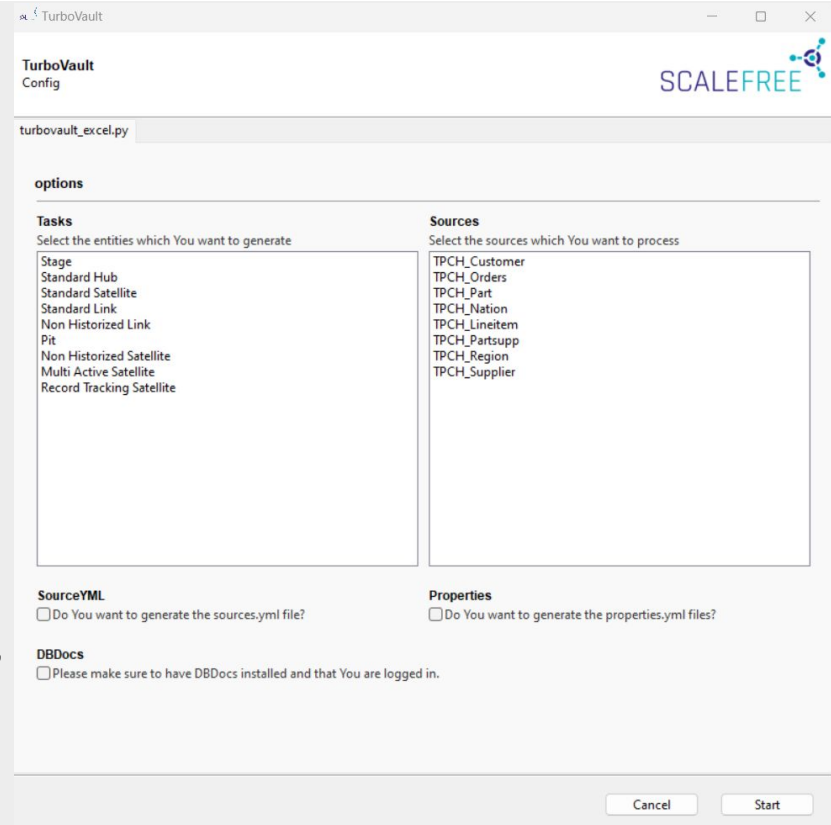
TurboVault

TurboVault
Config

SCALEFREE

turbovault_excel.py

options

Tasks
Select the entities which You want to generate
Stage
Standard Hub
Standard Satellite
Standard Link
Non Historized Link
Pit
Non Historized Satellite
Multi Active Satellite
Record Tracking Satellite

Sources
Select the sources which You want to process
TPCH_Customer
TPCH_Orders
TPCH_Part
TPCH_Nation
TPCH_Lineitem
TPCH_Partsupp
TPCH_Region
TPCH_Supplier

SourceYML
Do You want to generate the sources.yml file?

Properties
Do You want to generate the properties.yml files?

DBDocs
Please make sure to have DBDocs installed and that You are logged in.

Cancel
Start